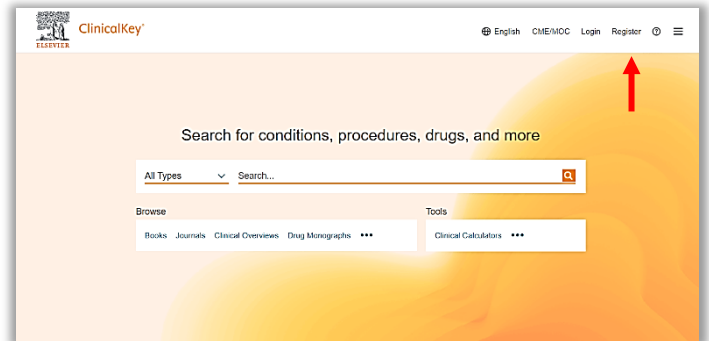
ELSEVIER ClinicalKey®

English CME/MOC Login Register

Search for conditions, procedures, drugs, and more

All Types Search...

Browse

Books Journals Clinical Overviews Drug Monographs •••

Tools

Clinical Calculators •••